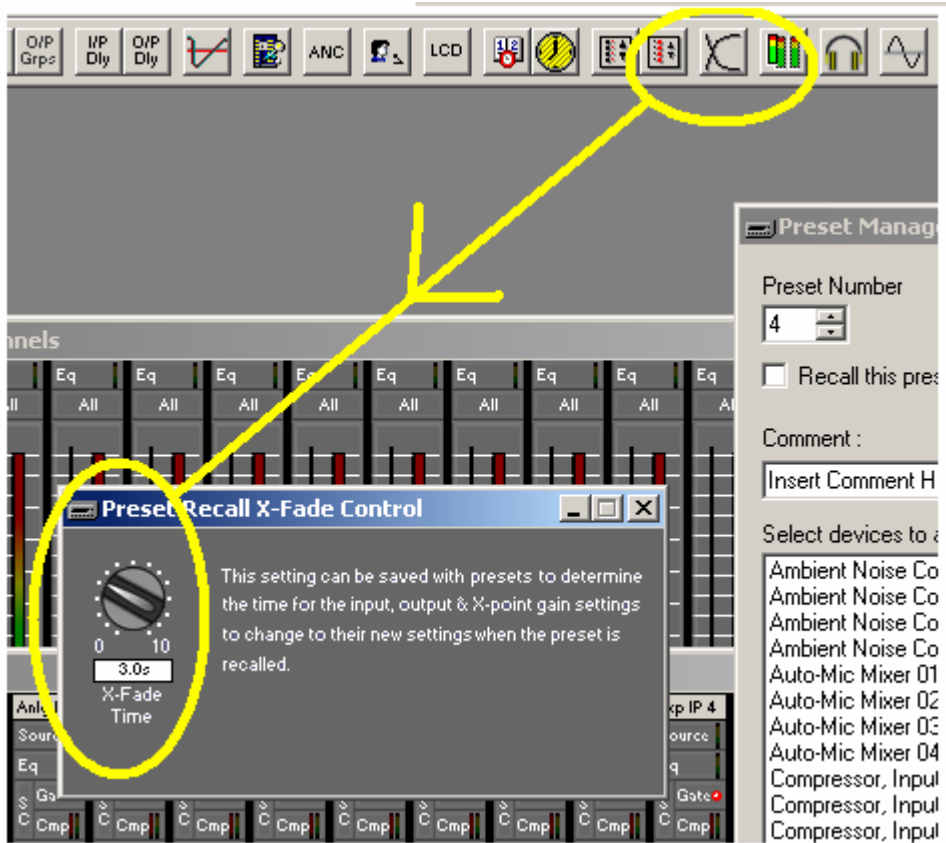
O/P Grps I/P Dly O/P Dly ANC LCD

Preset Manag

Preset Number

4

Recall this pres

Comment :

Insert Comment H

Select devices to a

Ambient Noise Co
Ambient Noise Co
Ambient Noise Co
Ambient Noise Co
Auto-Mic Mixer 01
Auto-Mic Mixer 02
Auto-Mic Mixer 03
Auto-Mic Mixer 04
Compressor, Input
Compressor, Input
Compressor, Input

nnels

Eq Eq Eq Eq Eq Eq Eq Eq Eq

All All All All All All All All All

Preset Recall X-Fade Control

0 10

3.0s

X-Fade Time

This setting can be saved with presets to determine the time for the input, output & X-point gain settings to change to their new settings when the preset is recalled.

Anlg I

Sour

Eq

Ga

Cmp Cmp Cmp Cmp Cmp Cmp Cmp Cmp Cmp

xp IP 4

ource

q

Gate